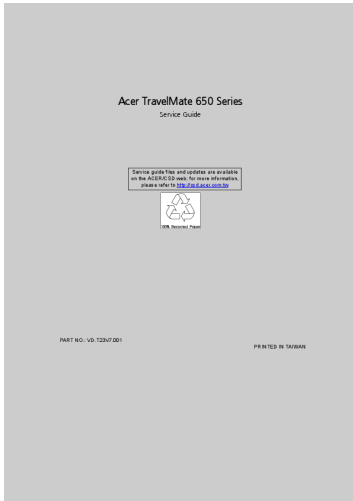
Acer TravelMate 650 Series

Service Guide

Service guide files and updates are available on the ACER/CSD web; for more information, please refer to http://csd.acer.com.tw

100% Recycled Paper

PART NO.: VD.T23V7.001

PRINTED IN TAIWAN